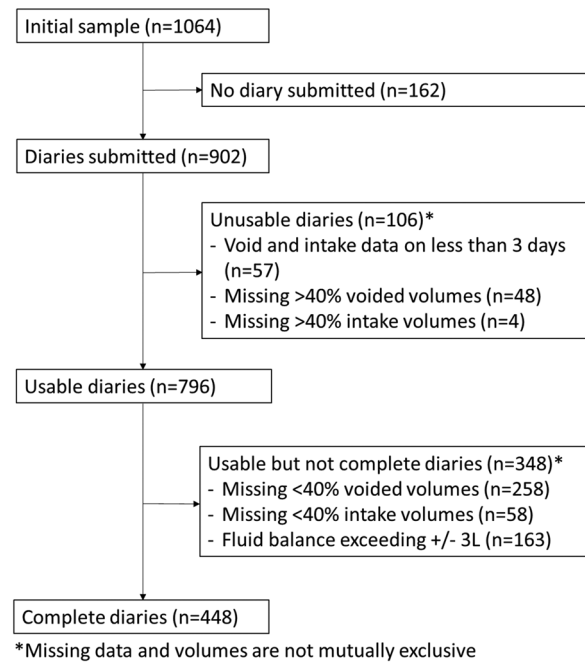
Initial sample (n=1064)

No diary submitted (n=162)

Diaries submitted (n=902)

Unusable diaries (n=106)*
- Void and intake data on less than 3 days (n=57)
- Missing >40% voided volumes (n=48)
- Missing >40% intake volumes (n=4)

Usable diaries (n=796)

Usable but not complete diaries (n=348)*
- Missing <40% voided volumes (n=258)
- Missing <40% intake volumes (n=58)
- Fluid balance exceeding +/- 3L (n=163)

Complete diaries (n=448)

*Missing data and volumes are not mutually exclusive